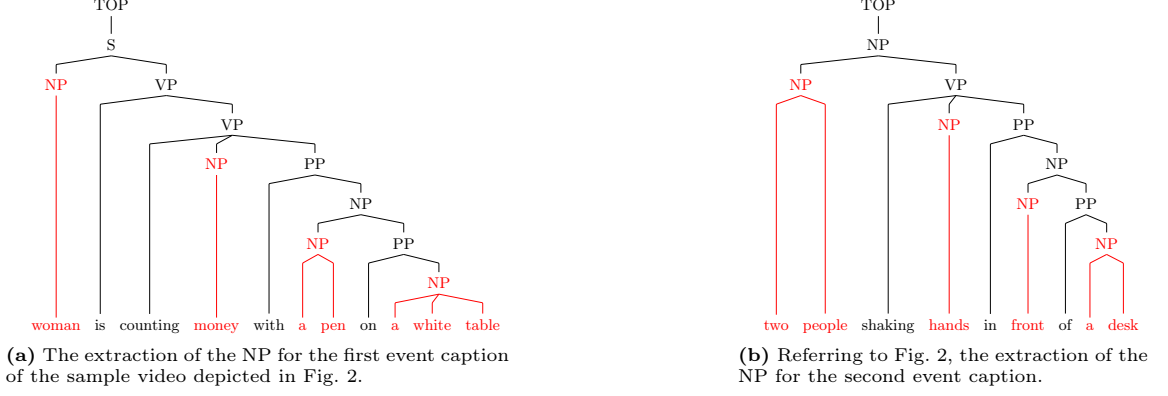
TOP
S
NP
VP
VP
NP
PP
NP
NP
PP
NP
woman is counting money with a pen on a white table

(a) The extraction of the NP for the first event caption of the sample video depicted in Fig. 2.

TOP
NP
NP
VP
NP
PP
NP
NP
PP
NP
two people shaking hands in front of a desk

(b) Referring to Fig. 2, the extraction of the NP for the second event caption.